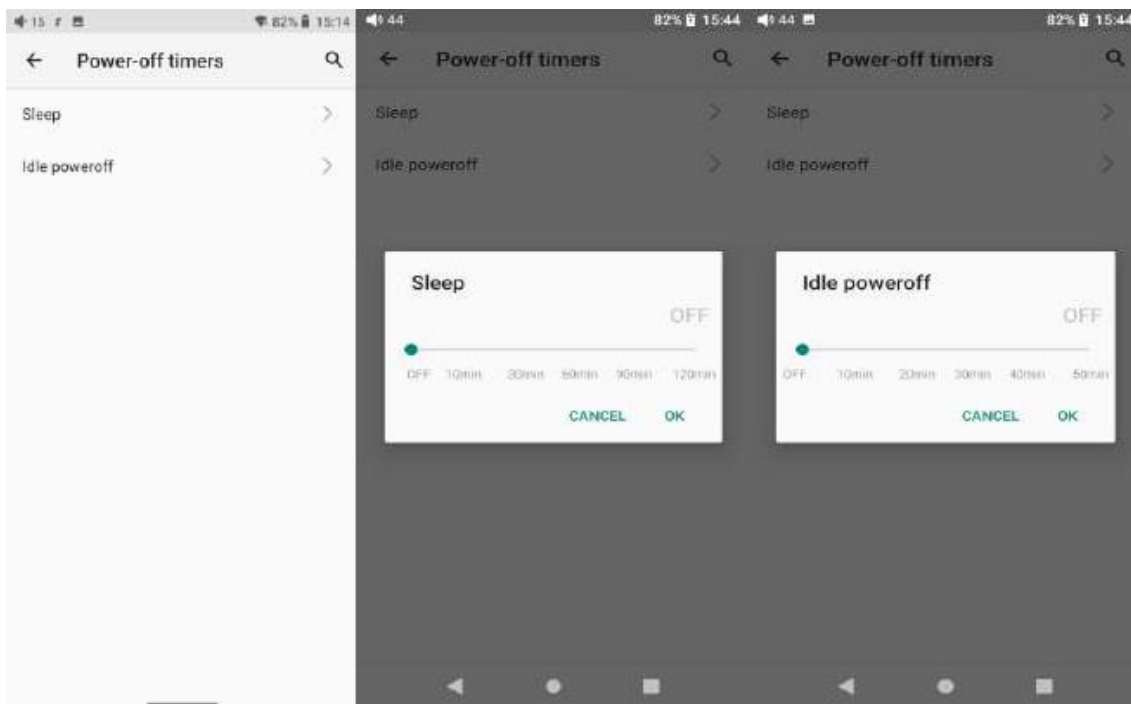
15 82% 15:14
← Power-off timers

Sleep

Idle poweroff

44 82% 15:44
← Power-off timers

Sleep

Idle poweroff

Sleep

OFF

OFF 10min 30min 60min 90min 120min

CANCEL OK

44 82% 15:44
← Power-off timers

Sleep

Idle poweroff

Idle poweroff

OFF

OFF 10min 20min 30min 40min 50min

CANCEL OK